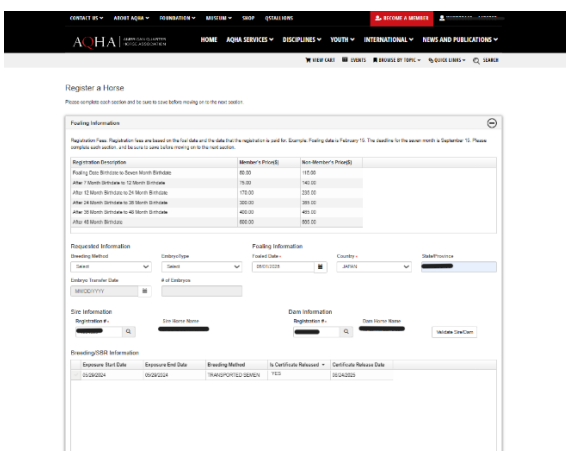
CONTACT US ▾ ABOUT AQHA ▾ FOUNDATION ▾ MUSEUM ▾ SHOP QSTALLIONS BECOME A MEMBER

AQHA AMERICAN QUARTER HORSE ASSOCIATION HOME AQHA SERVICES ▾ DISCIPLINES ▾ YOUTH ▾ INTERNATIONAL ▾ NEWS AND PUBLICATIONS ▾

VIEW CART EVENTS BROWSE BY TOPIC ▾ QUICK LINKS ▾ SEARCH

Register a Horse

Please complete each section and be sure to save before moving on to the next section.

Foaling Information

Registration Fees. Registration fees are based on the foal date and the date that the registration is paid for. Example: Foaling date is February 15. The deadline for the seven month is September 15. Please complete each section, and be sure to save before moving on to the next section.

| Registration Description | Member's Price($) | Non-Member's Price($) |
|---|---|---|
| Foaling Date Birthdate to Seven Month Birthdate | 60.00 | 110.00 |
| After 7 Month Birthdate to 12 Month Birthdate | 75.00 | 140.00 |
| After 12 Month Birthdate to 24 Month Birthdate | 170.00 | 235.00 |
| After 24 Month Birthdate to 36 Month Birthdate | 300.00 | 365.00 |
| After 36 Month Birthdate to 48 Month Birthdate | 400.00 | 465.00 |
| After 48 Month Birthdate | 500.00 | 555.00 |

Requested Information

Breeding Method
Select

EmbryoType
Select

Embryo Transfer Date
MM/DD/YYYY

# of Embryos

Foaling Information

Foaled Date
08/01/2025

Country
JAPAN

State/Province

Sire Information

Registration #

Sire Name

Dam Information

Registration #

Dam Name

Validate Sire/Dam

Breeding/SBR Information

| Exposure Start Date | Exposure End Date | Breeding Method | Is Certificate Released | Certificate Release Date |
|---|---|---|---|---|
| 09/28/2024 | 09/28/2024 | TRANSPORTED SEMEN | YES | 06/04/2025 |